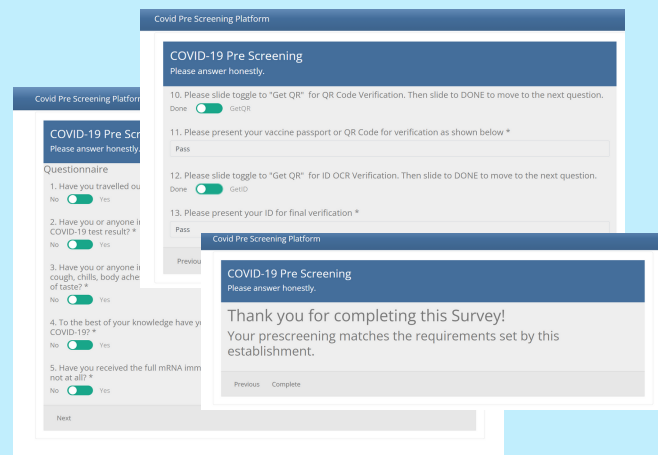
Covid Pre Screening Platform

COVID-19 Pre Screening
Please answer honestly.

10. Please slide toggle to "Get QR" for QR Code Verification. Then slide to DONE to move to the next question.
Done GetQR

11. Please present your vaccine passport or QR Code for verification as shown below *
Pass

12. Please slide toggle to "Get QR" for ID OCR Verification. Then slide to DONE to move to the next question.
Done GetID

13. Please present your ID for final verification *
Pass

Previous

Covid Pre Screening Platform

COVID-19 Pre Scre
Please answer honestly.

Questionnaire
1. Have you travelled ou
No Yes

2. Have you or anyone i
COVID-19 test result? *
No Yes

3. Have you or anyone i
cough, chills, body ache
of taste? *
No Yes

4. To the best of your knowledge have yo
COVID-19? *
No Yes

5. Have you received the full mRNA imm
not at all? *
No Yes

Next

Covid Pre Screening Platform

COVID-19 Pre Screening
Please answer honestly.

Thank you for completing this Survey!
Your prescreening matches the requirements set by this establishment.

Previous Complete